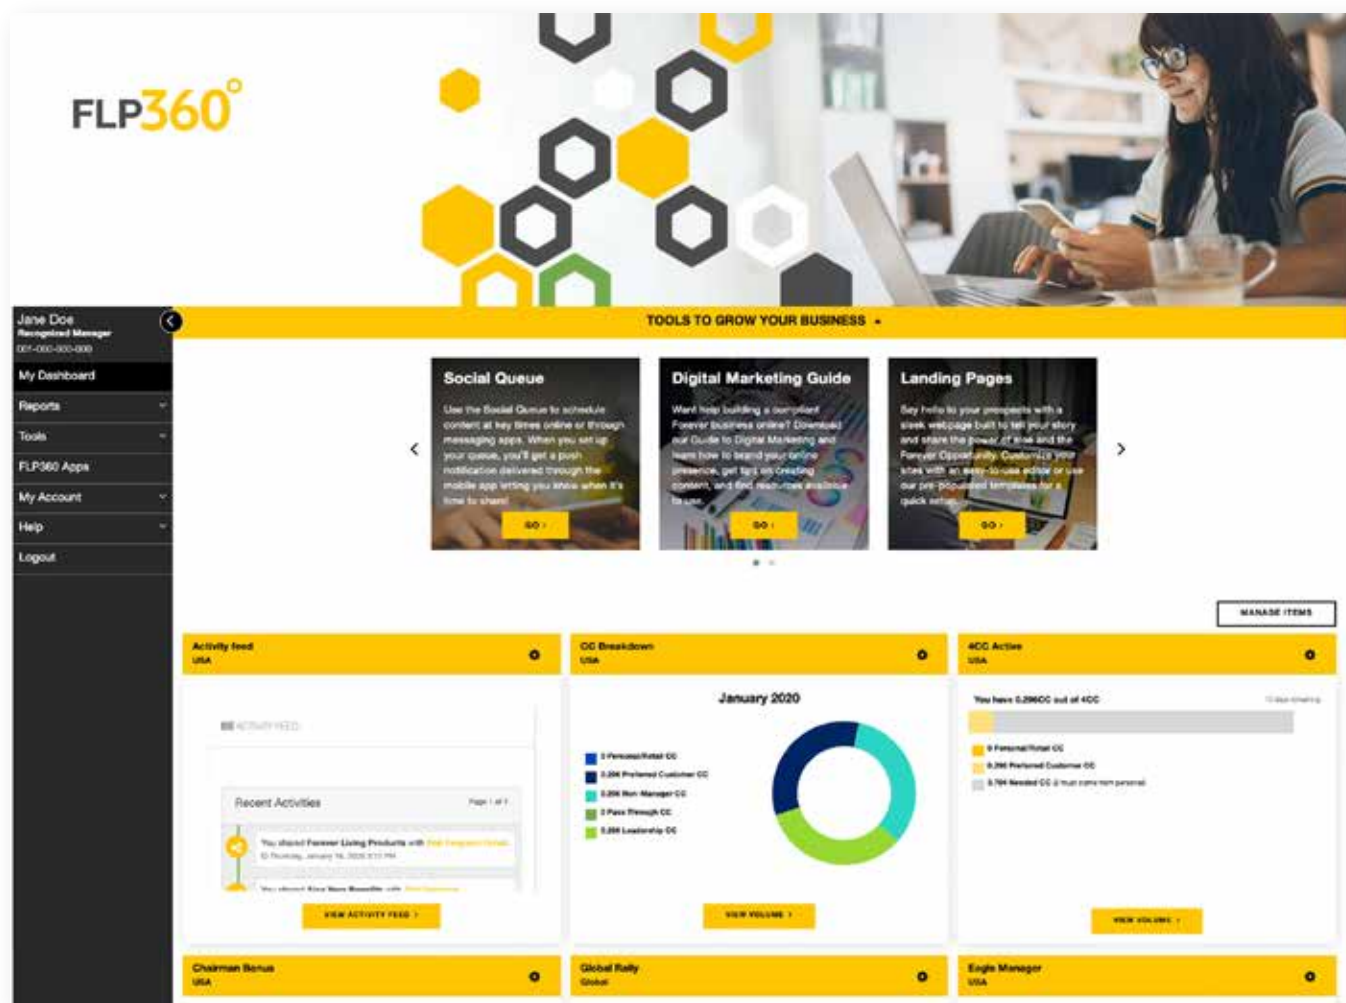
FLP360°

Jane Doe
Recognized Manager
001-000-000-000

My Dashboard
Reports
Tools
FLP360 Apps
My Account
Help
Logout

TOOLS TO GROW YOUR BUSINESS

Social Queue
Use the Social Queue to schedule content at key times online or through messaging apps. When you set up your queue, you'll get a push notification delivered through the mobile app letting you know when it's time to share!
GO ›

Digital Marketing Guide
Want help building a compliant Forever business online? Download our Guide to Digital Marketing and learn how to brand your online presence, get tips on creating content, and find resources available to use.
GO ›

Landing Pages
Say hello to your prospects with a sleek webpage built to tell your story and share the power of aloe and the Forever Opportunity. Customize your sites with an easy-to-use editor or use our pre-populated templates for a quick setup.
GO ›

MANAGE ITEMS

Activity feed
USA

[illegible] ACTIVITY FEED

Recent Activities
Page 1 of 1

You shared Forever Living Products with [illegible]
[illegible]

You shared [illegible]

VIEW ACTIVITY FEED ›

CC Breakdown
USA

January 2020

3 Personal/Retail CC
3.286 Preferred Customer CC
0.286 Non-Manager CC
2 Pass Through CC
3.286 Leadership CC

VIEW VOLUME ›

4CC Active
USA

You have 0.296CC out of 4CC
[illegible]

0 Personal/Retail CC
0.296 Preferred Customer CC
3.704 Needed CC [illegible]

VIEW VOLUME ›

Chairman Bonus
USA

Global Rally
Global

Eagle Manager
USA